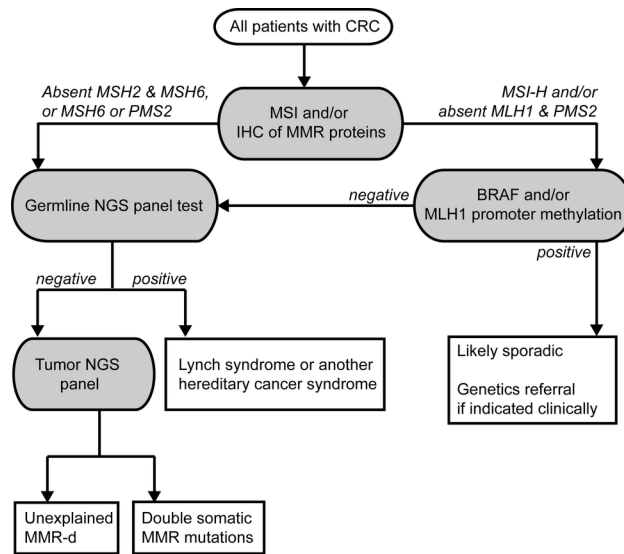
All patients with CRC

Absent MSH2 & MSH6, or MSH6 or PMS2

MSI and/or IHC of MMR proteins

MSI-H and/or absent MLH1 & PMS2

Germline NGS panel test

negative

BRAF and/or MLH1 promoter methylation

negative

positive

positive

Tumor NGS panel

Lynch syndrome or another hereditary cancer syndrome

Likely sporadic

Genetics referral if indicated clinically

Unexplained MMR-d

Double somatic MMR mutations